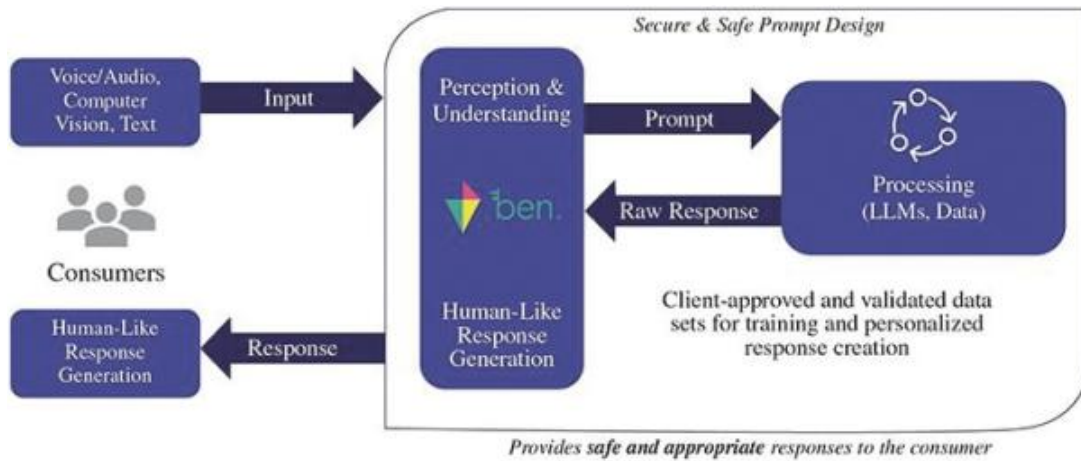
Secure & Safe Prompt Design

Voice/Audio, Computer Vision, Text

Input

Perception & Understanding

Prompt

Processing (LLMs, Data)

ben.

Raw Response

Consumers

Client-approved and validated data sets for training and personalized response creation

Human-Like Response Generation

Response

Human-Like Response Generation

Provides ***safe and appropriate*** responses to the consumer